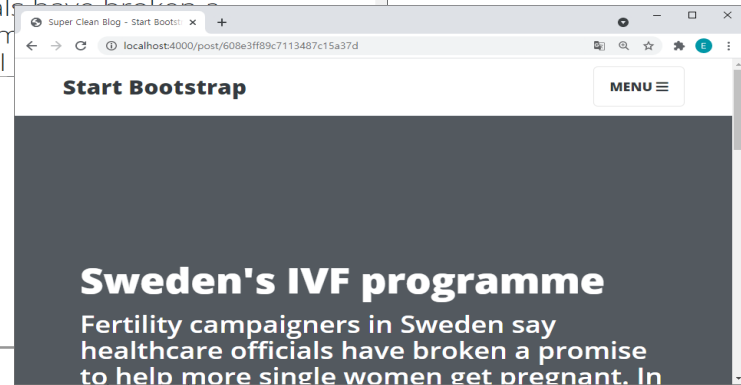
Super Clean Blog - Start Bootst ×
+
localhost:4000/post/608e3ff89c7113487c15a37d
E
Start Bootstrap
MENU ≡
Sweden's IVF programme
Fertility campaigners in Sweden say healthcare officials have broken a promise to help more single women get pregnant. In